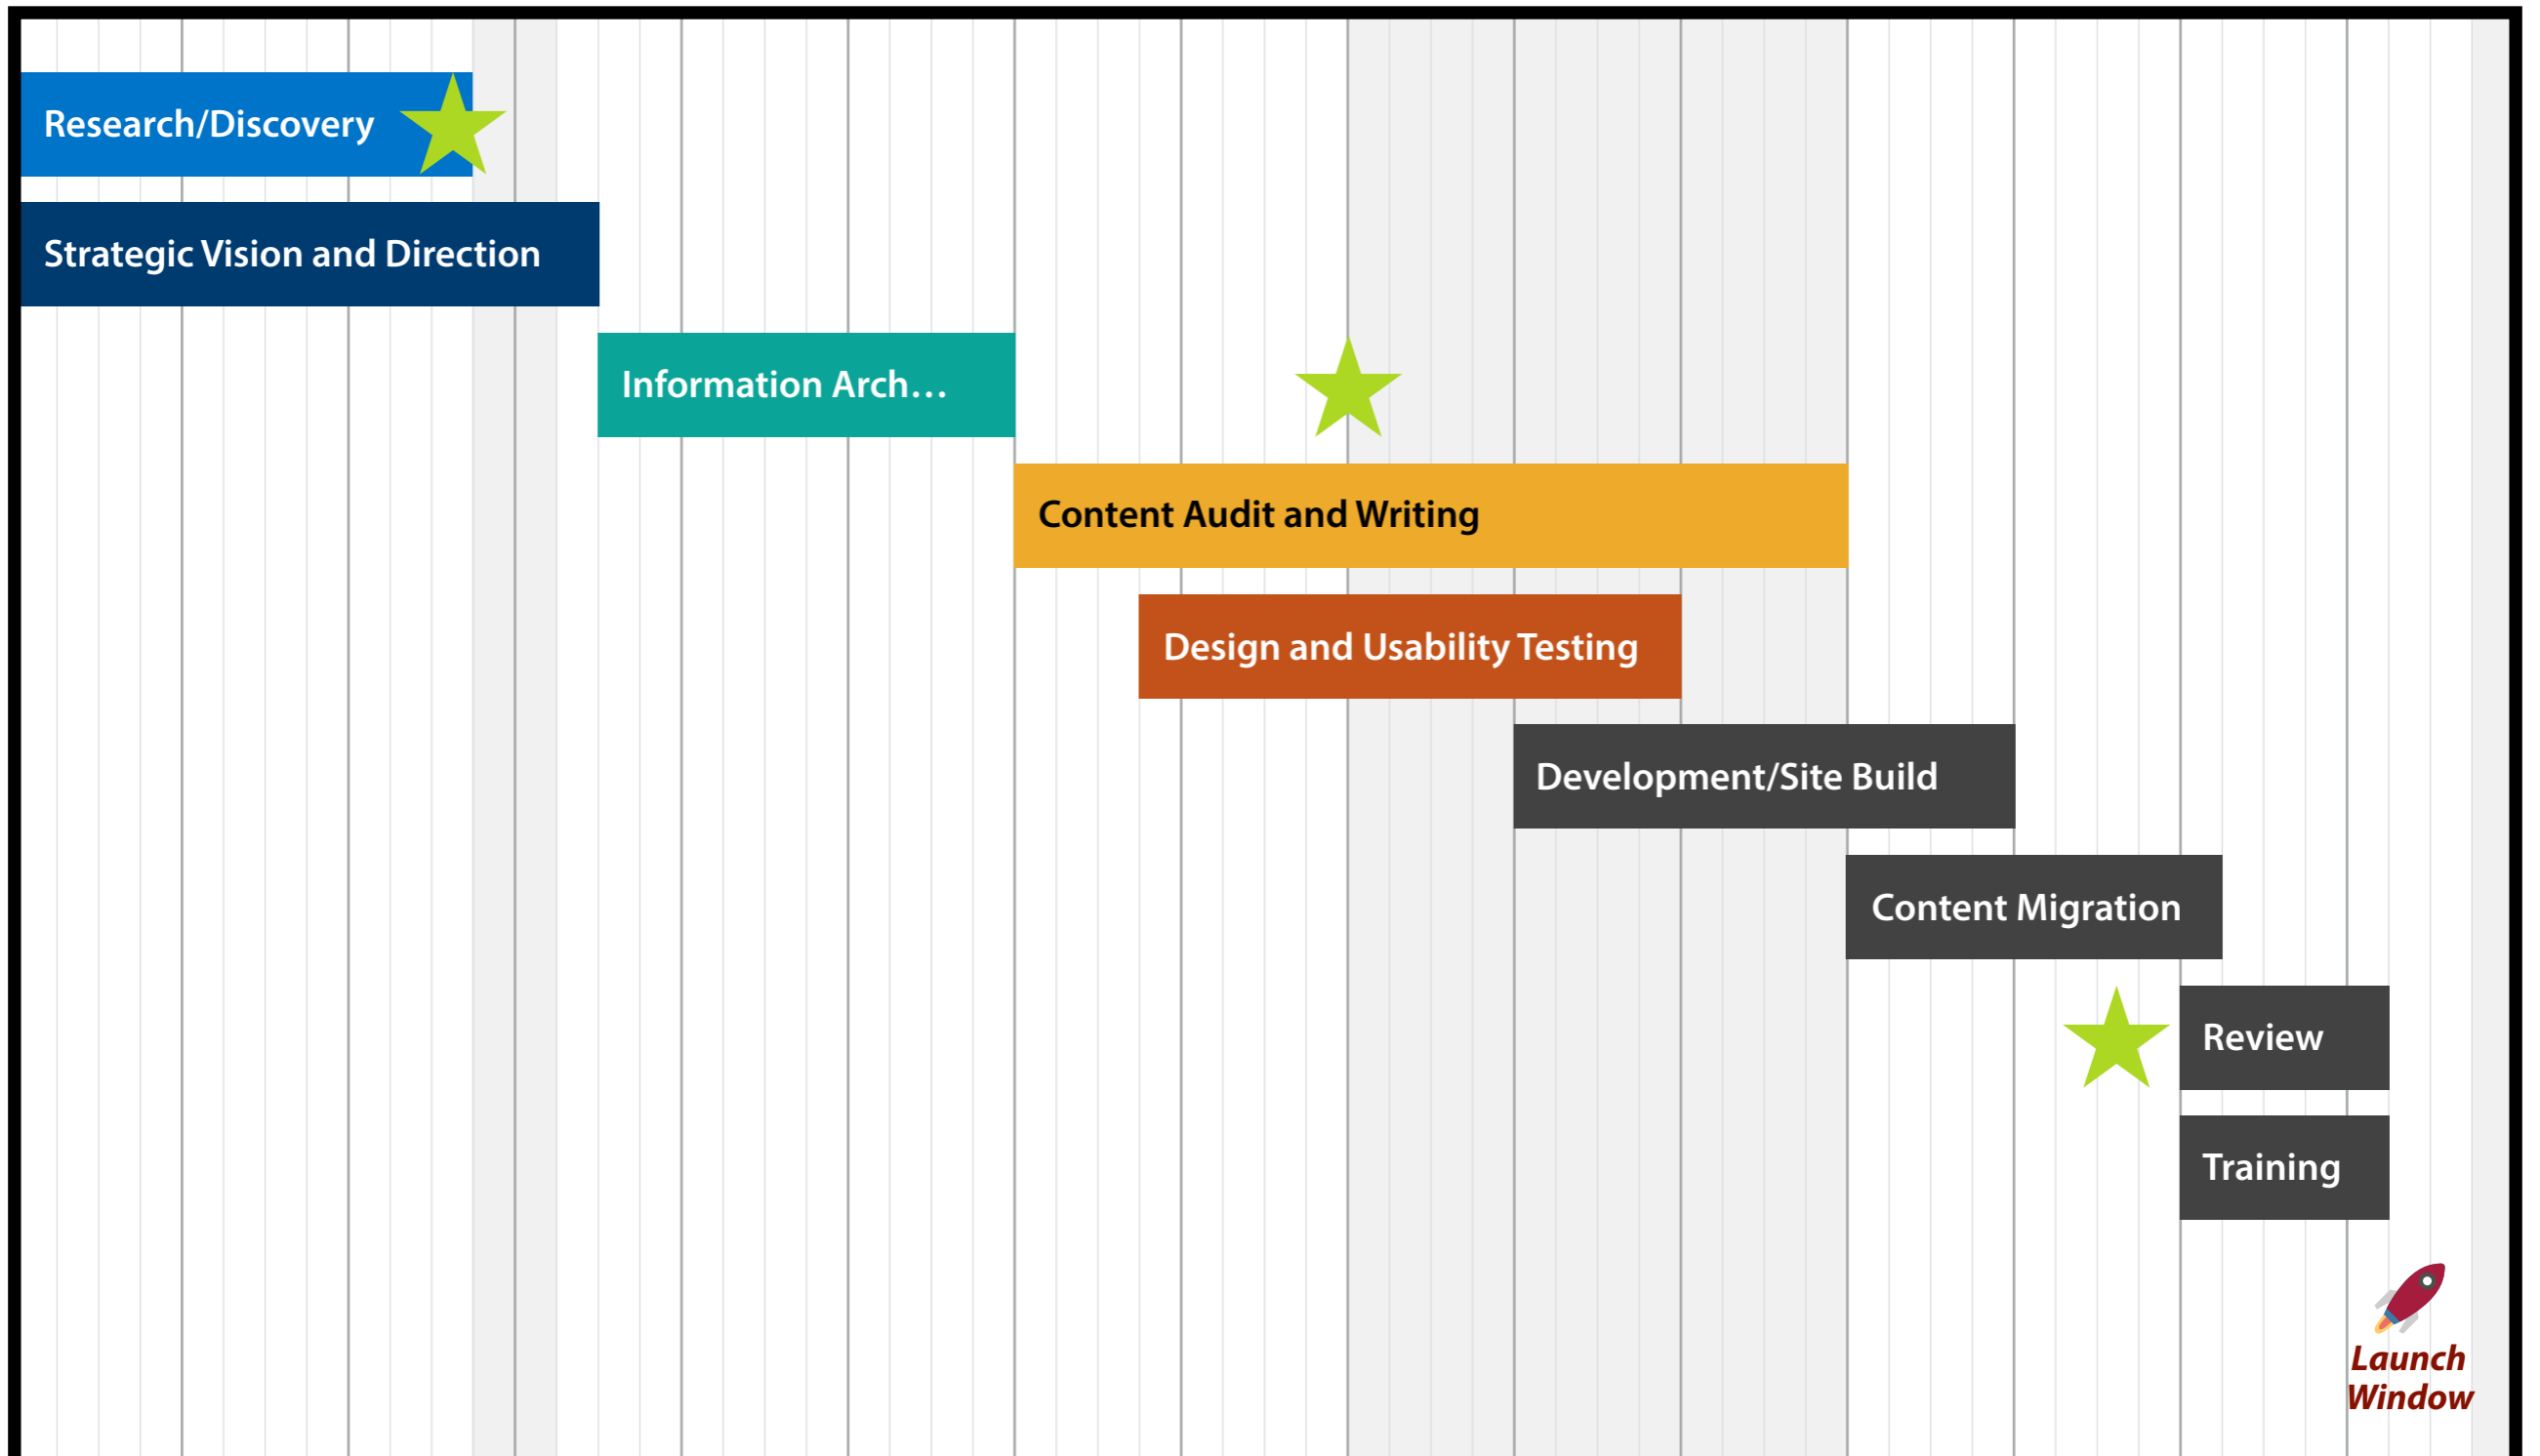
Research/Discovery

Strategic Vision and Direction

Information Arch…

Content Audit and Writing

Design and Usability Testing

Development/Site Build

Content Migration

Review

Training

Launch Window